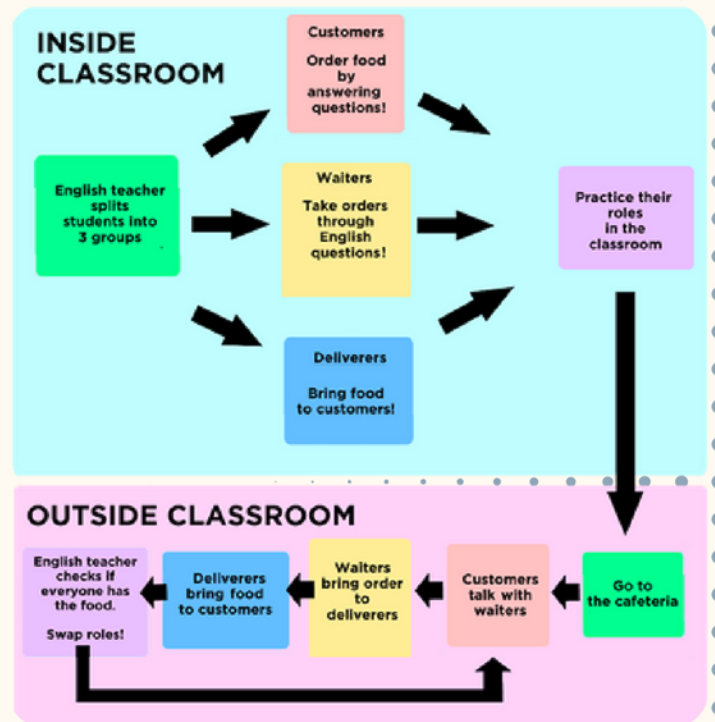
INSIDE CLASSROOM

English teacher splits students into 3 groups

Customers

Order food by answering questions!

Waiters

Take orders through English questions!

Deliverers

Bring food to customers!

Practice their roles in the classroom

OUTSIDE CLASSROOM

Go to the cafeteria

Customers talk with waiters

Waiters bring order to deliverers

Deliverers bring food to customers

English teacher checks if everyone has the food.

Swap roles!